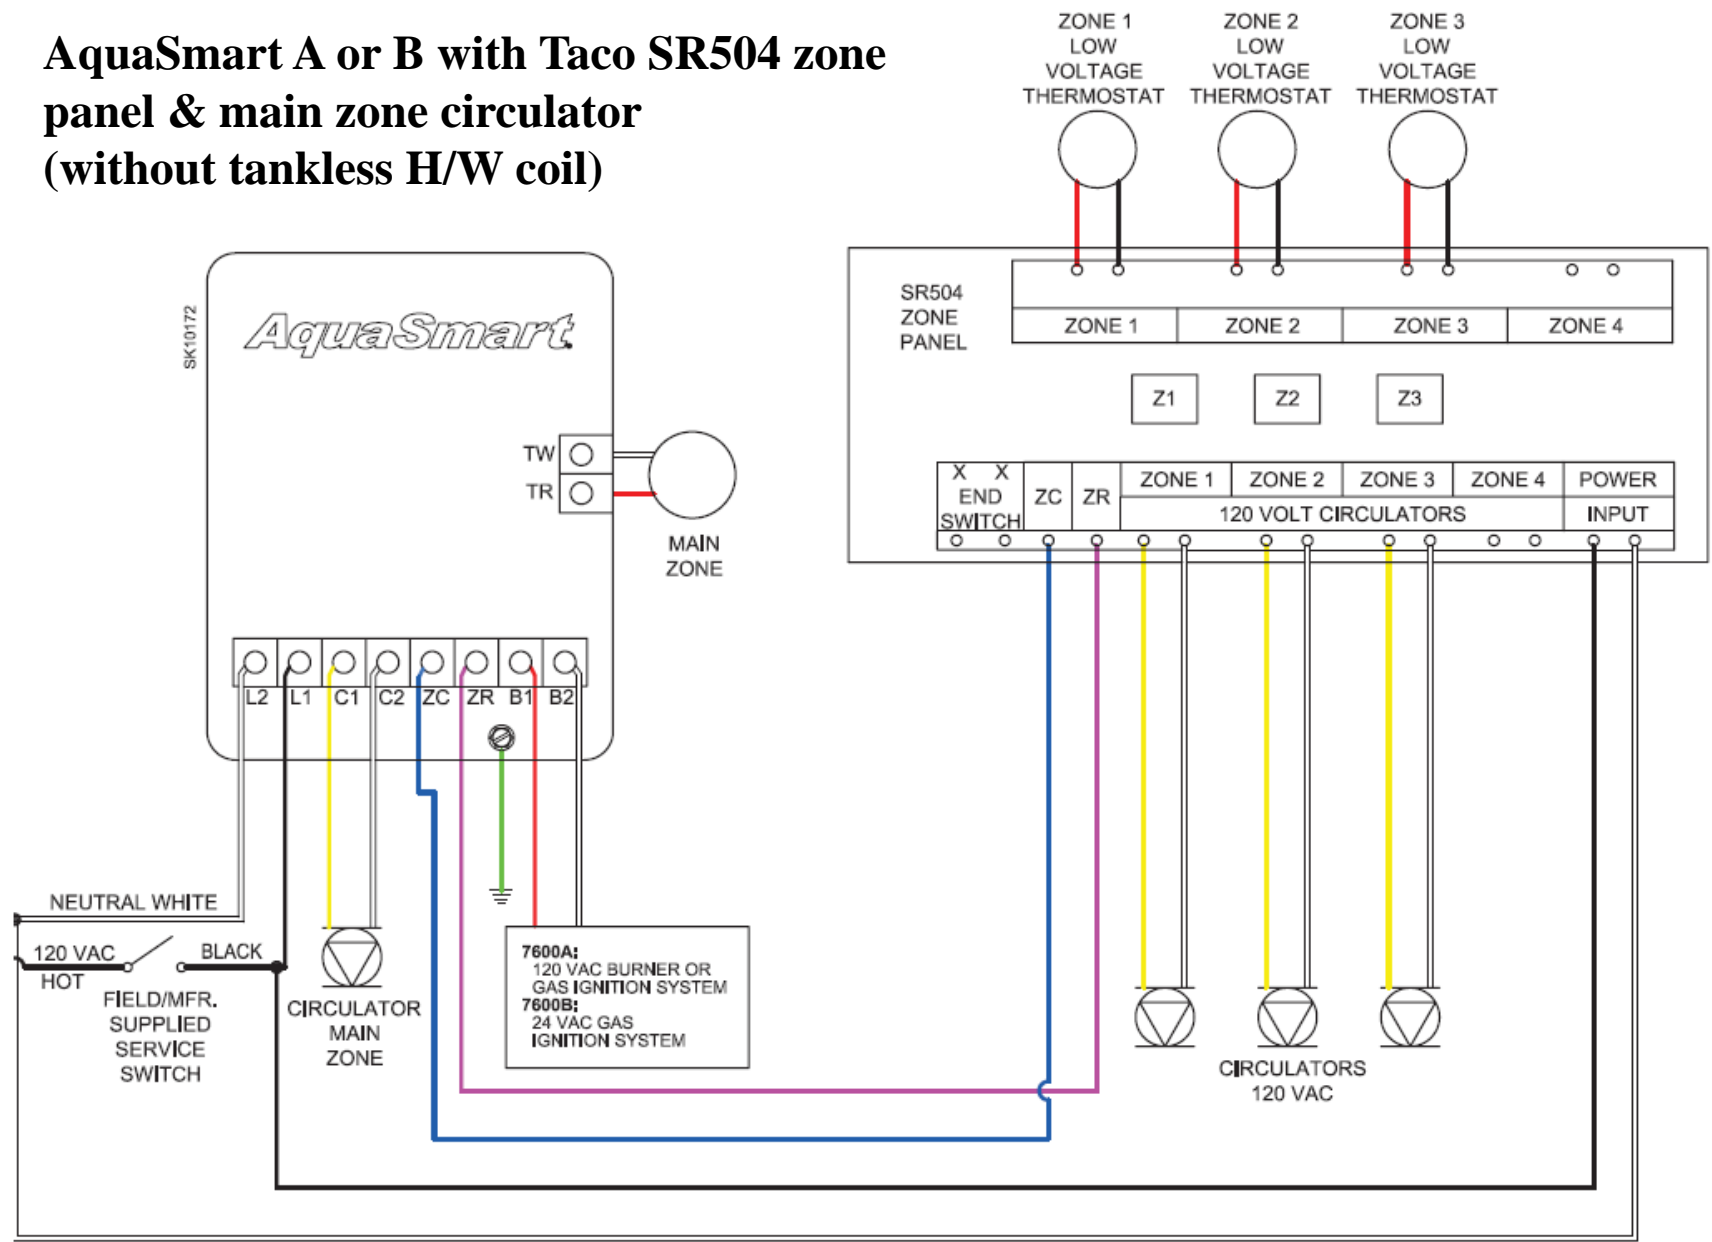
AquaSmart A or B with Taco SR504 zone panel & main zone circulator (without tankless H/W coil)

ZONE 1 LOW VOLTAGE THERMOSTAT

ZONE 2 LOW VOLTAGE THERMOSTAT

ZONE 3 LOW VOLTAGE THERMOSTAT

SK10172

AquaSmart

TW

TR

MAIN ZONE

SR504 ZONE PANEL

ZONE 1 ZONE 2 ZONE 3 ZONE 4

Z1 Z2 Z3

X X END SWITCH

ZC ZR

ZONE 1 ZONE 2 ZONE 3 ZONE 4

120 VOLT CIRCULATORS

POWER INPUT

L2 L1 C1 C2 ZC ZR B1 B2

NEUTRAL WHITE

120 VAC HOT

BLACK

FIELD/MFR. SUPPLIED SERVICE SWITCH

CIRCULATOR MAIN ZONE

7600A:
120 VAC BURNER OR GAS IGNITION SYSTEM
7600B:
24 VAC GAS IGNITION SYSTEM

CIRCULATORS 120 VAC